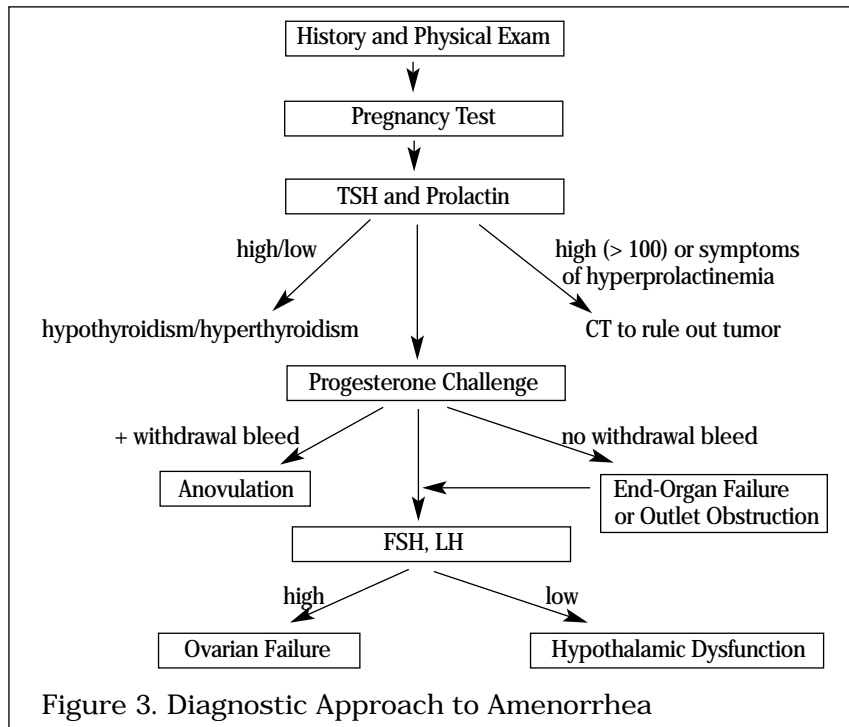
History and Physical Exam

Pregnancy Test

TSH and Prolactin

high/low

high (> 100) or symptoms of hyperprolactinemia

hypothyroidism/hyperthyroidism

CT to rule out tumor

Progesterone Challenge

+ withdrawal bleed

no withdrawal bleed

Anovulation

End-Organ Failure or Outlet Obstruction

FSH, LH

high

low

Ovarian Failure

Hypothalamic Dysfunction

Figure 3. Diagnostic Approach to Amenorrhea